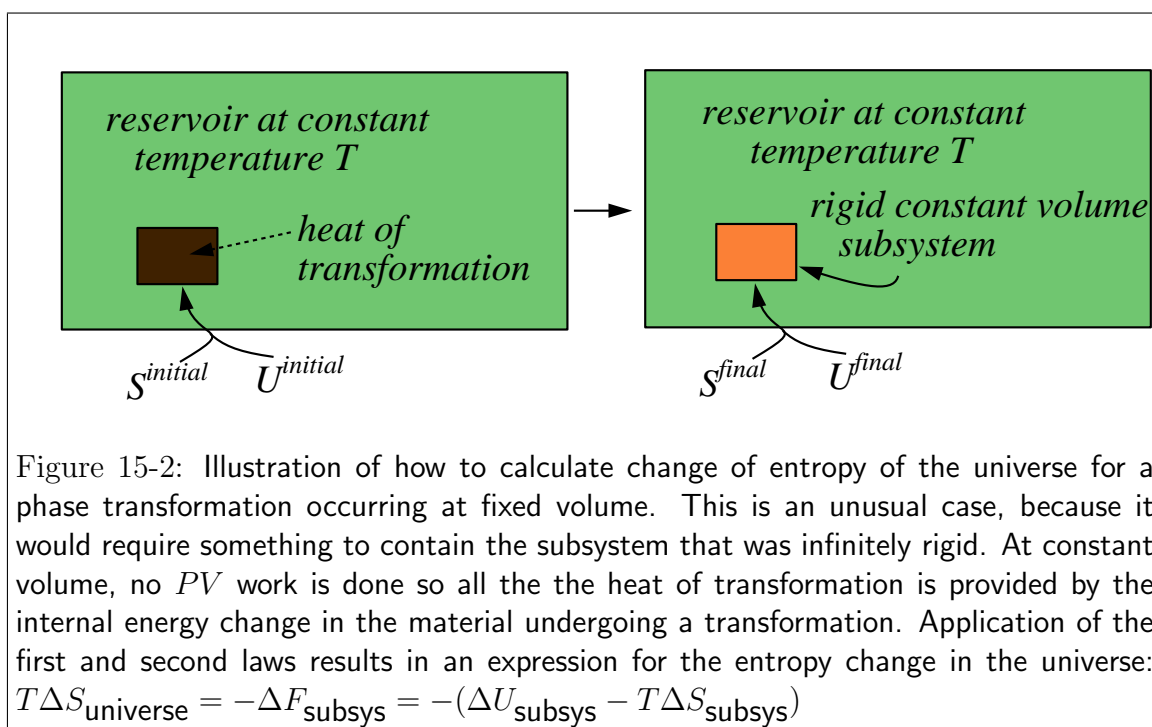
reservoir at constant temperature T

heat of transformation

$S^{initial}$ $U^{initial}$

reservoir at constant temperature T

rigid constant volume subsystem

$S^{final}$ $U^{final}$

Figure 15-2: Illustration of how to calculate change of entropy of the universe for a phase transformation occurring at fixed volume. This is an unusual case, because it would require something to contain the subsystem that was infinitely rigid. At constant volume, no $PV$ work is done so all the the heat of transformation is provided by the internal energy change in the material undergoing a transformation. Application of the first and second laws results in an expression for the entropy change in the universe: $T\Delta S_{\text{universe}} = -\Delta F_{\text{subsys}} = -(\Delta U_{\text{subsys}} - T\Delta S_{\text{subsys}})$